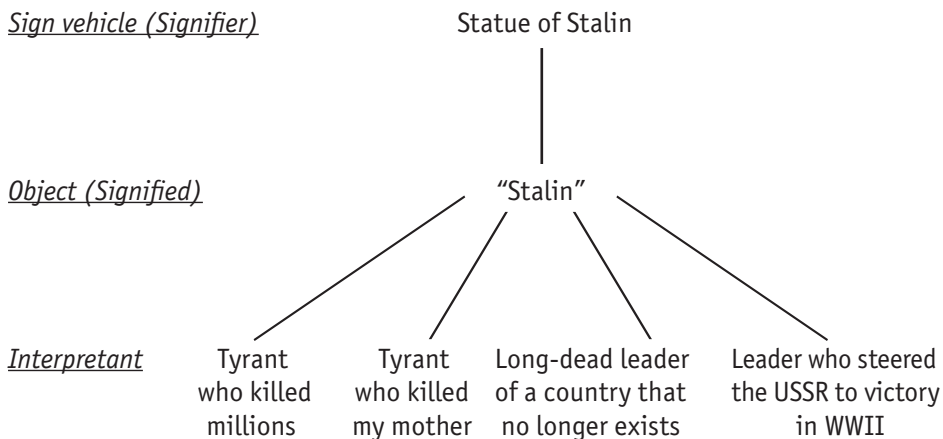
Sign vehicle (Signifier)
Statue of Stalin

Object (Signified)
"Stalin"

Interpretant
Tyrant who killed millions
Tyrant who killed my mother
Long-dead leader of a country that no longer exists
Leader who steered the USSR to victory in WWII